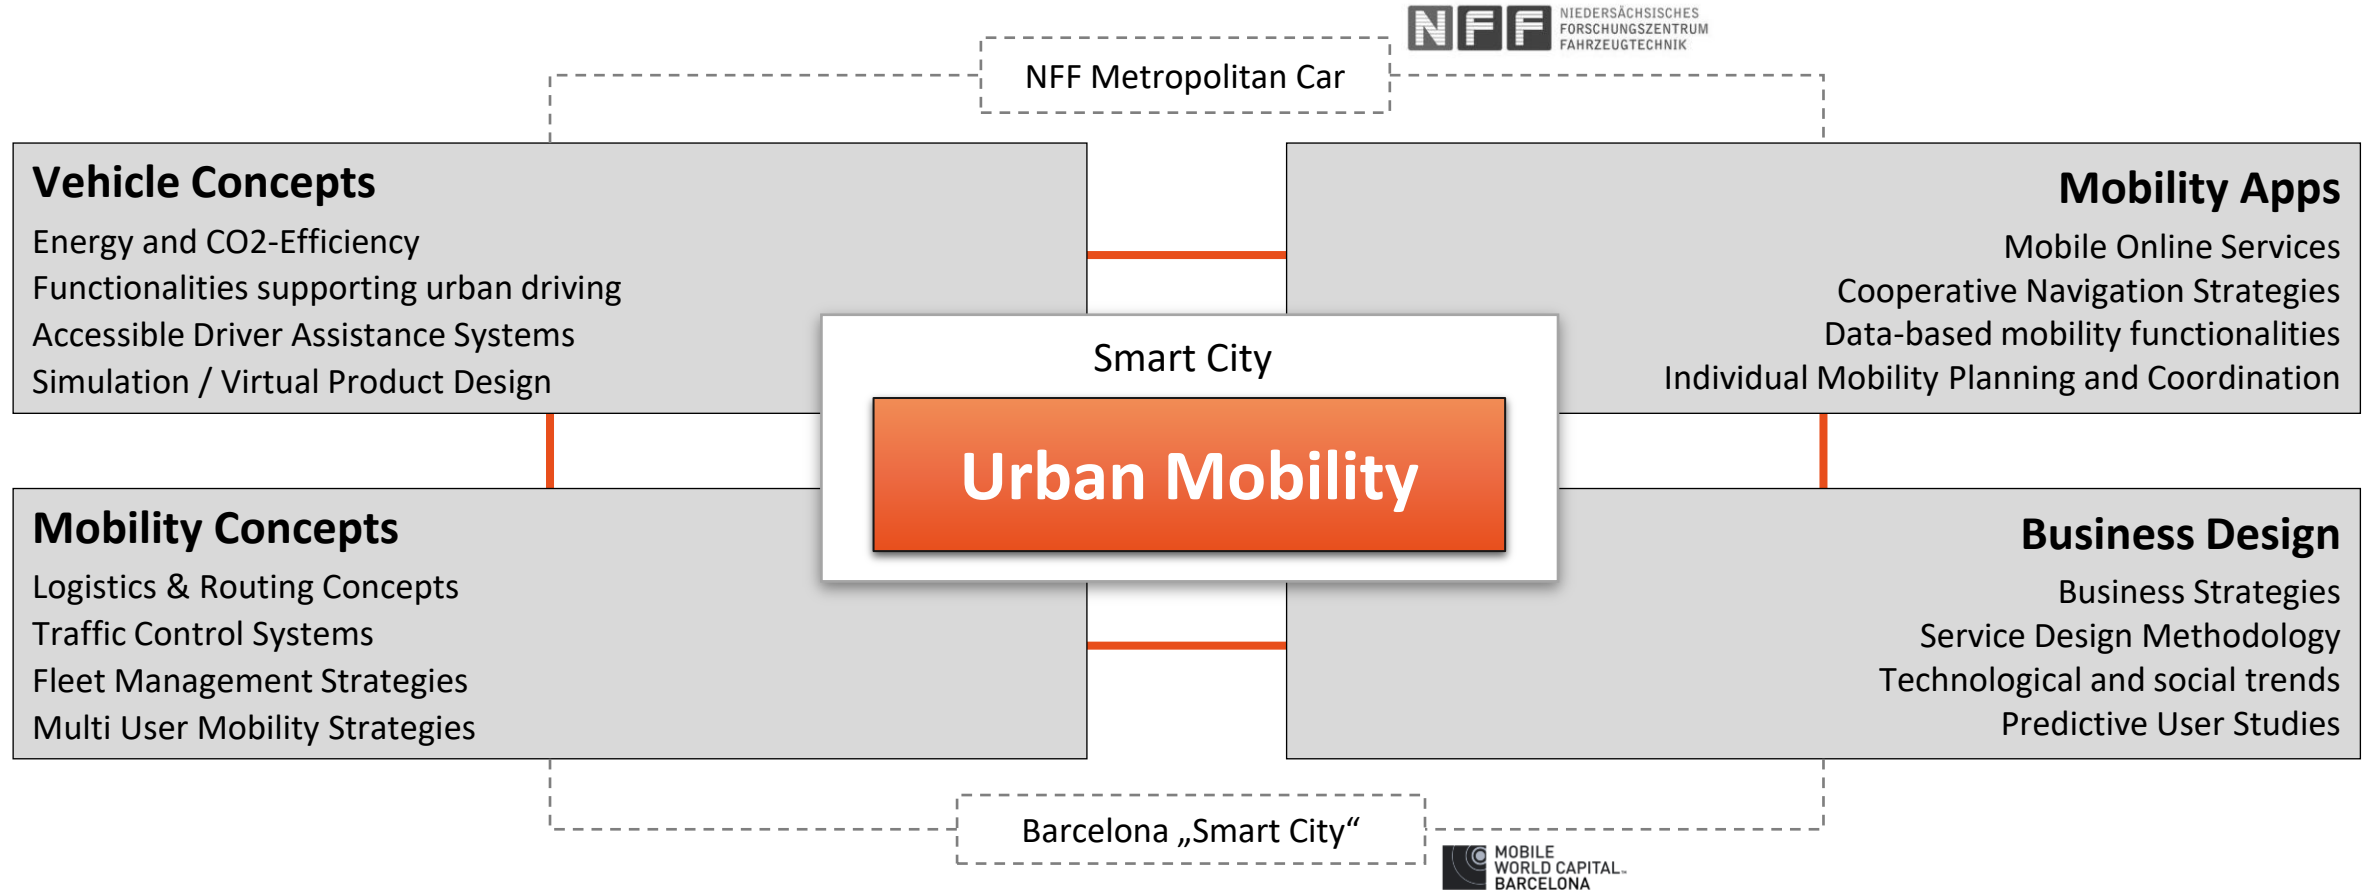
NFF NIEDERSÄCHSISCHES FORSCHUNGSZENTRUM FAHRZEUGTECHNIK

NFF Metropolitan Car

Vehicle Concepts
Energy and CO2-Efficiency
Functionalities supporting urban driving
Accessible Driver Assistance Systems
Simulation / Virtual Product Design

Mobility Apps
Mobile Online Services
Cooperative Navigation Strategies
Data-based mobility functionalities
Individual Mobility Planning and Coordination

Smart City

Urban Mobility

Mobility Concepts
Logistics & Routing Concepts
Traffic Control Systems
Fleet Management Strategies
Multi User Mobility Strategies

Business Design
Business Strategies
Service Design Methodology
Technological and social trends
Predictive User Studies

Barcelona „Smart City“

MOBILE WORLD CAPITAL BARCELONA